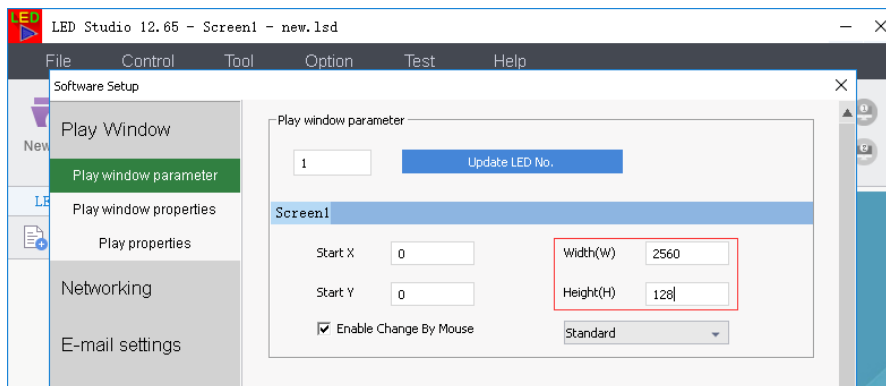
LED
LED Studio 12.65 - Screen1 - new.lsd
—  ✕
File  Control  Tool  Option  Test  Help
Software Setup
✕
New
LE
Play Window
Play window parameter
Play window properties
Play properties
Networking
E-mail settings
Play window parameter
1
Update LED No.
Screen1
Start X  0
Start Y  0
Width(W)  2560
Height(H)  128
☑ Enable Change By Mouse
Standard